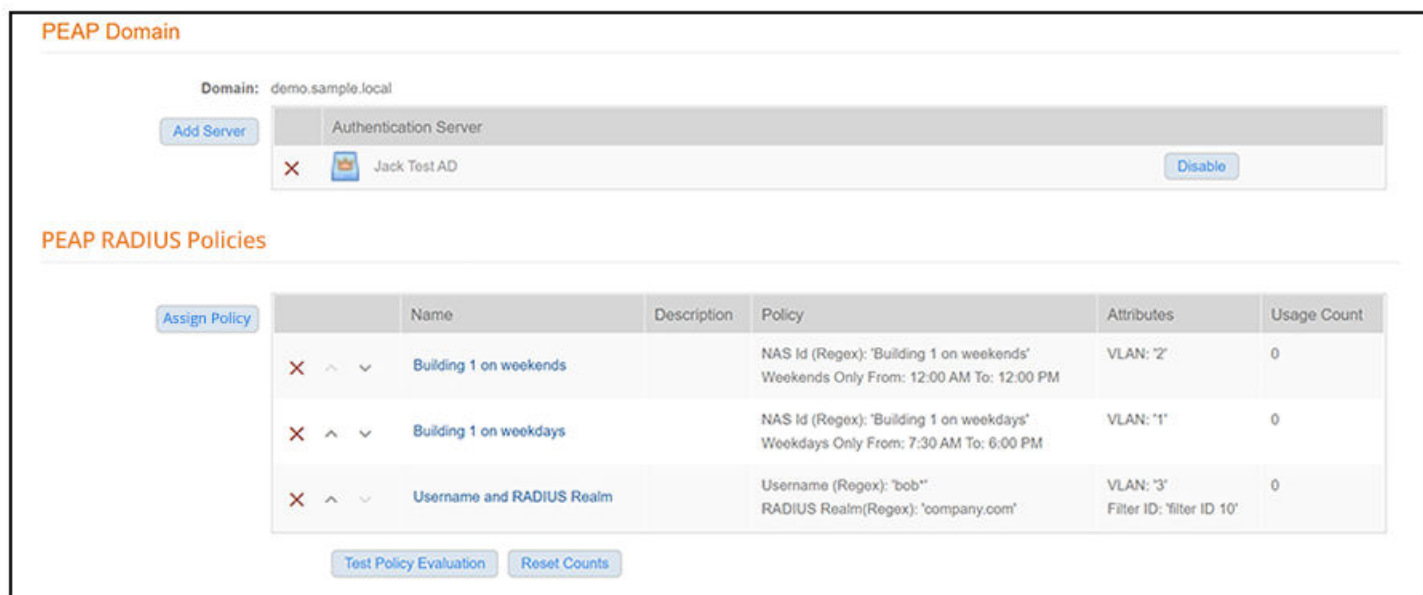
PEAP Domain

Domain: demo.sample.local

Add Server

| | Authentication Server | |
|---|---|---|
| ✕ | Jack Test AD | Disable |

PEAP RADIUS Policies

Assign Policy

| | Name | Description | Policy | Attributes | Usage Count |
|---|---|---|---|---|---|
| ✕ | Building 1 on weekends | | NAS Id (Regex): 'Building 1 on weekends' Weekends Only From: 12:00 AM To: 12:00 PM | VLAN: '2' | 0 |
| ✕ | Building 1 on weekdays | | NAS Id (Regex): 'Building 1 on weekdays' Weekdays Only From: 7:30 AM To: 6:00 PM | VLAN: '1' | 0 |
| ✕ | Username and RADIUS Realm | | Username (Regex): 'bob*' RADIUS Realm(Regex): 'company.com' | VLAN: '3' Filter ID: 'filter ID 10' | 0 |

Test Policy Evaluation Reset Counts